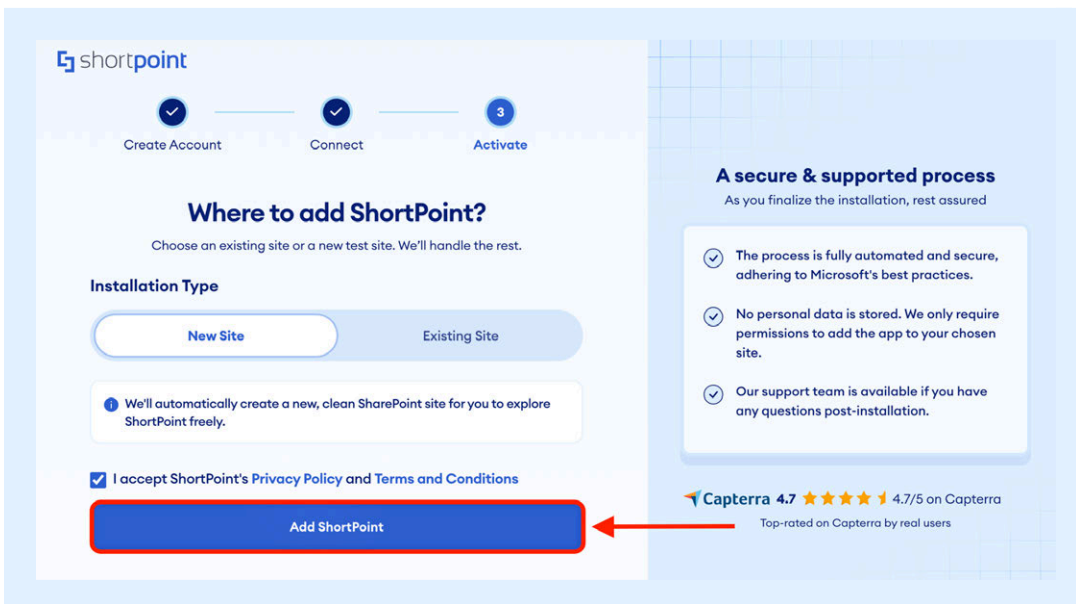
shortpoint

Create Account

Connect

3

Activate

Where to add ShortPoint?

Choose an existing site or a new test site. We'll handle the rest.

Installation Type

New Site

Existing Site

We'll automatically create a new, clean SharePoint site for you to explore ShortPoint freely.

I accept ShortPoint's Privacy Policy and Terms and Conditions

Add ShortPoint

A secure & supported process

As you finalize the installation, rest assured

The process is fully automated and secure, adhering to Microsoft's best practices.

No personal data is stored. We only require permissions to add the app to your chosen site.

Our support team is available if you have any questions post-installation.

Capterra 4.7 4.7/5 on Capterra

Top-rated on Capterra by real users